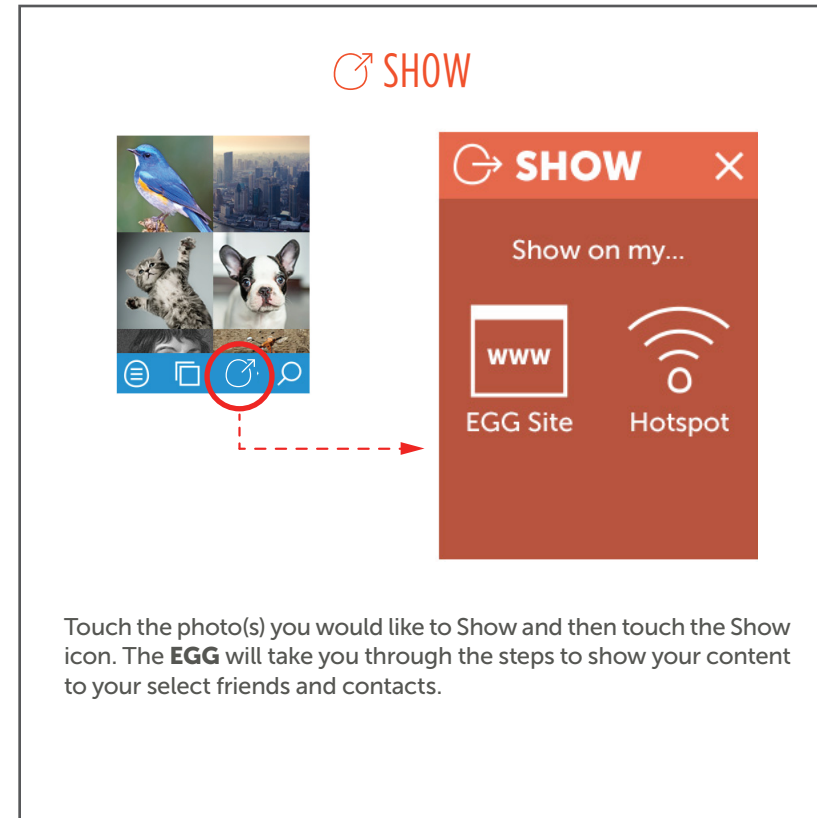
SHOW

SHOW

Show on my...

www

EGG Site

Hotspot

Touch the photo(s) you would like to Show and then touch the Show icon. The **EGG** will take you through the steps to show your content to your select friends and contacts.